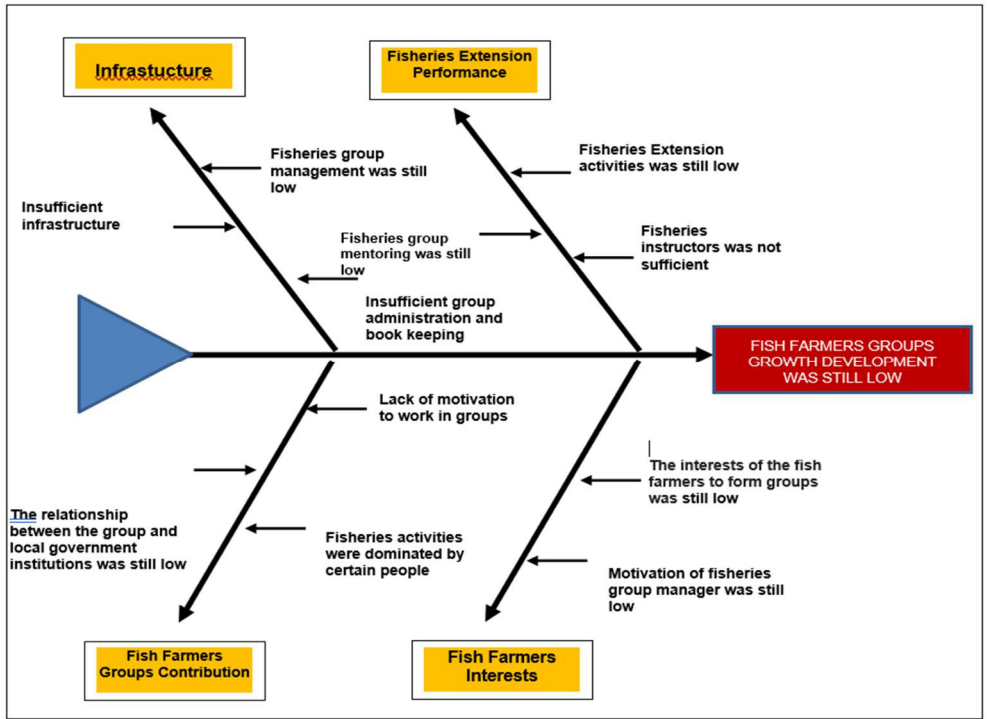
Infrastucture

Fisheries Extension Performance

Fisheries group management was still low

Insufficient infrastructure

Fisheries group mentoring was still low

Fisheries Extension activities was still low

Fisheries instructors was not sufficient

Insufficient group administration and book keeping

FISH FARMERS GROUPS GROWTH DEVELOPMENT WAS STILL LOW

Lack of motivation to work in groups

The interests of the fish farmers to form groups was still low

The relationship between the group and local government institutions was still low

Fisheries activities were dominated by certain people

Motivation of fisheries group manager was still low

Fish Farmers Groups Contribution

Fish Farmers Interests